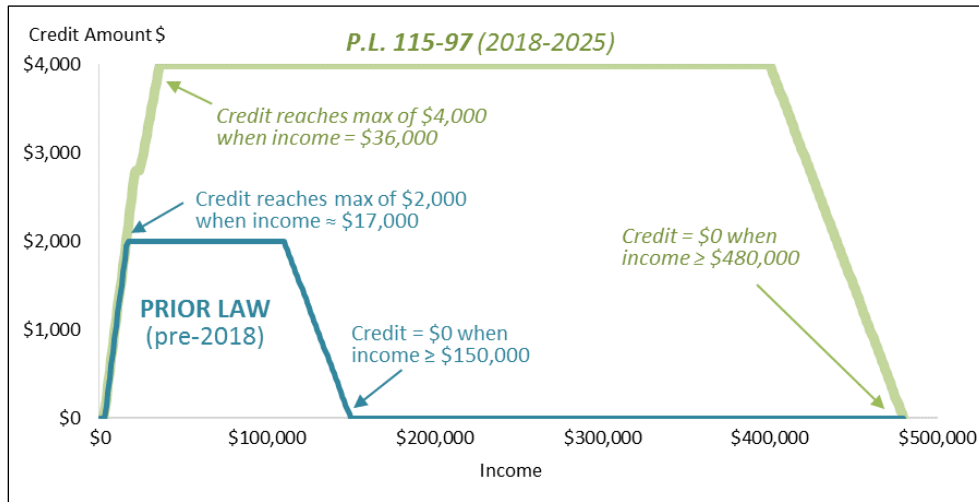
Credit Amount $

P.L. 115-97 (2018-2025)

$4,000
$3,000
$2,000
$1,000
$0

Credit reaches max of $4,000 when income = $36,000

Credit reaches max of $2,000 when income ≈ $17,000

Credit = $0 when income ≥ $480,000

PRIOR LAW (pre-2018)

Credit = $0 when income ≥ $150,000

$0
$100,000
$200,000
$300,000
$400,000
$500,000

Income